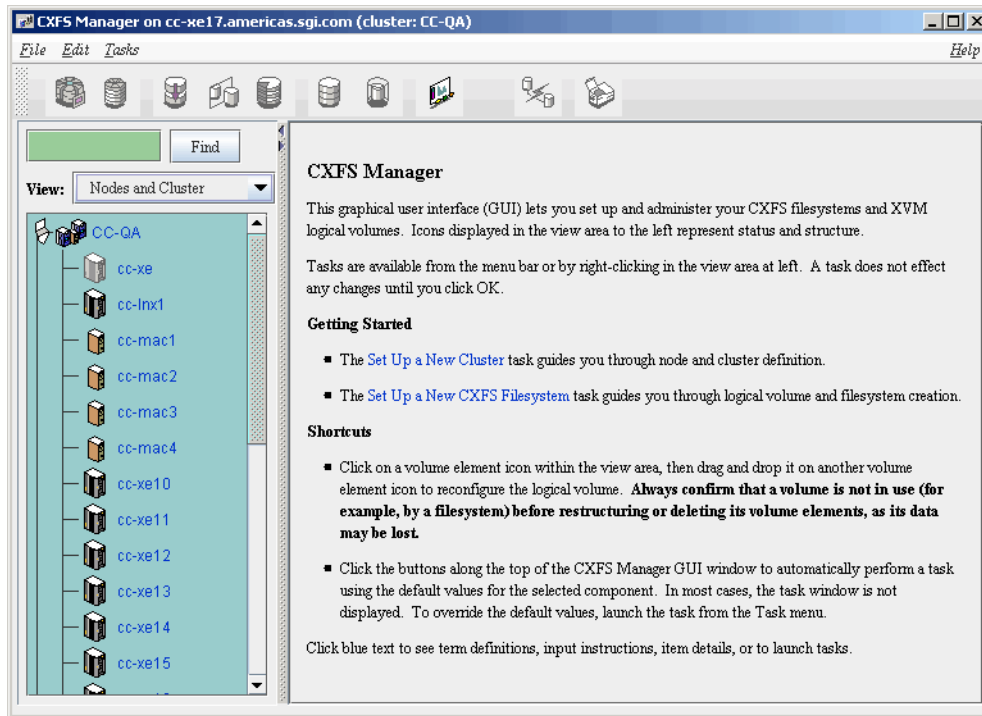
CXFS Manager on cc-xe17.americas.sgi.com (cluster: CC-QA)

File Edit Tasks Help

Find

View: Nodes and Cluster

CC-QA
cc-xe
cc-lnx1
cc-mac1
cc-mac2
cc-mac3
cc-mac4
cc-xe10
cc-xe11
cc-xe12
cc-xe13
cc-xe14
cc-xe15

CXFS Manager

This graphical user interface (GUI) lets you set up and administer your CXFS filesystems and XVM logical volumes. Icons displayed in the view area to the left represent status and structure.

Tasks are available from the menu bar or by right-clicking in the view area at left. A task does not effect any changes until you click OK.

Getting Started

- The Set Up a New Cluster task guides you through node and cluster definition.

- The Set Up a New CXFS Filesystem task guides you through logical volume and filesystem creation.

Shortcuts

- Click on a volume element icon within the view area, then drag and drop it on another volume element icon to reconfigure the logical volume. Always confirm that a volume is not in use (for example, by a filesystem) before restructuring or deleting its volume elements, as its data may be lost.

- Click the buttons along the top of the CXFS Manager GUI window to automatically perform a task using the default values for the selected component. In most cases, the task window is not displayed. To override the default values, launch the task from the Task menu.

Click blue text to see term definitions, input instructions, item details, or to launch tasks.